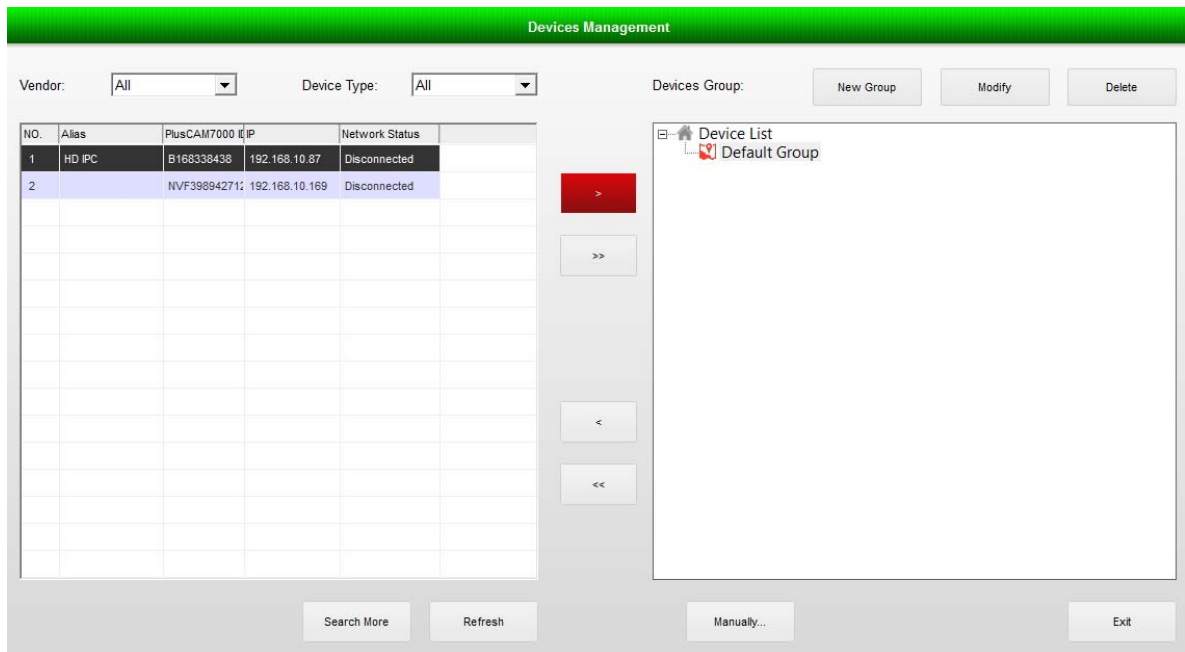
Devices Management

Vendor: All

Device Type: All

Devices Group:

New Group

Modify

Delete

| NO. | Alias | PlusCAM7000 I | IP | Network Status |
|---|---|---|---|---|
| 1 | HD IPC | B168338438 | 192.168.10.87 | Disconnected |
| 2 | | NVF39894271 | 192.168.10.169 | Disconnected |

>

>>

<

<<

Device List
Default Group

Search More

Refresh

Manually...

Exit